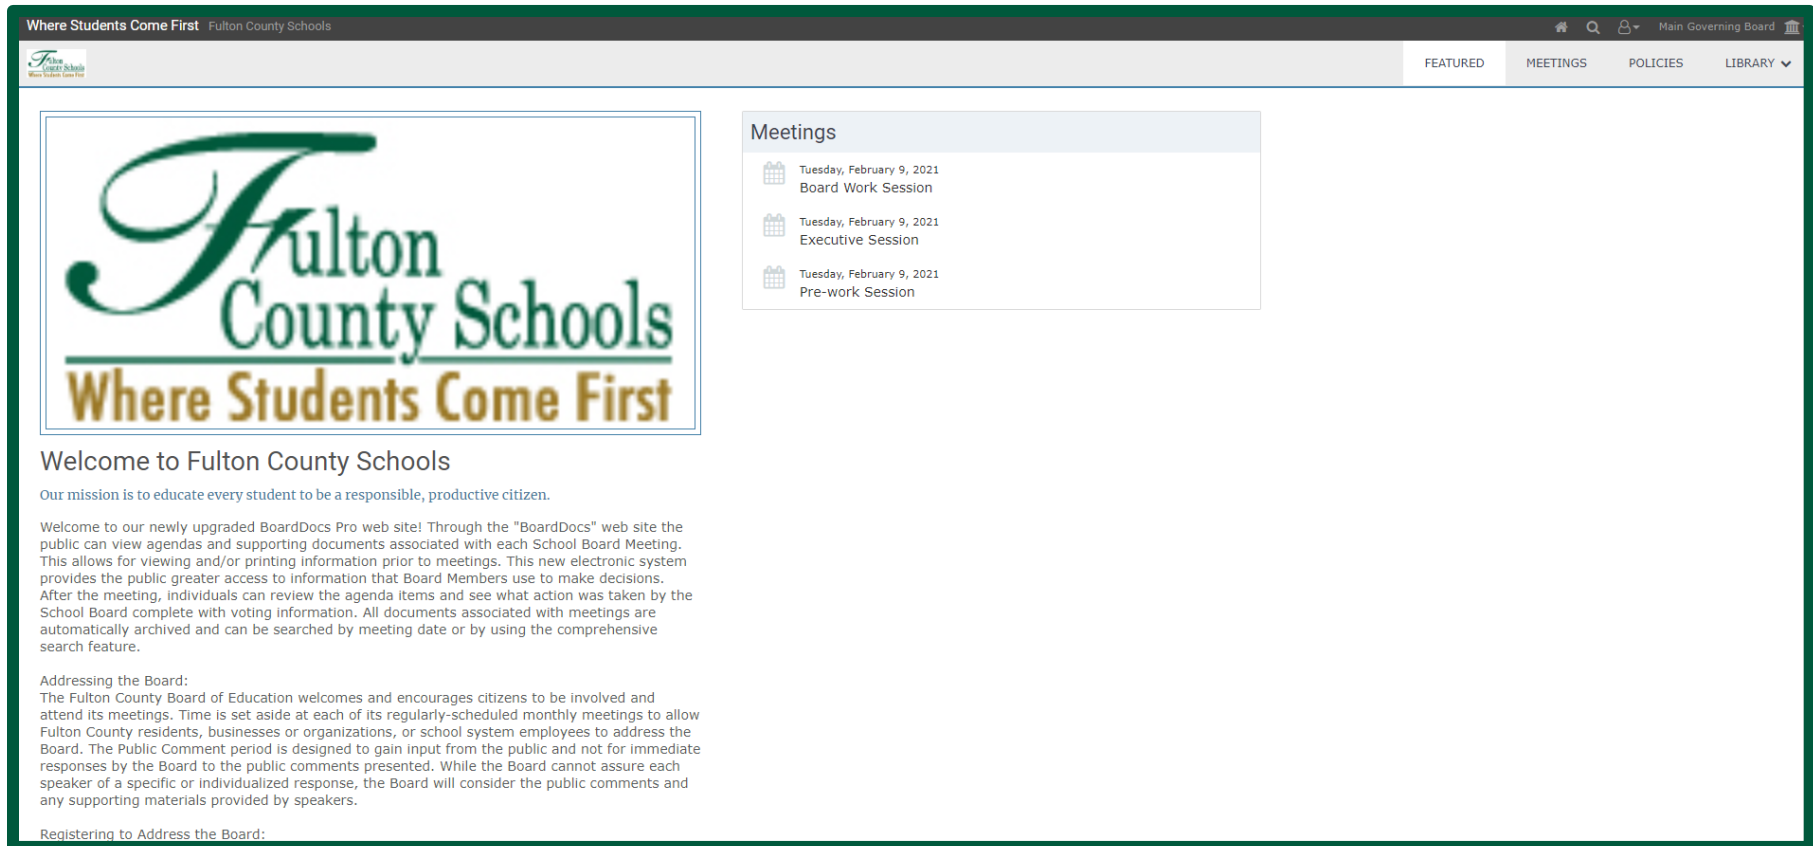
Where Students Come First Fulton County Schools

Main Governing Board

FEATURED MEETINGS POLICIES LIBRARY

Fulton County Schools
Where Students Come First

Welcome to Fulton County Schools

Our mission is to educate every student to be a responsible, productive citizen.

Welcome to our newly upgraded BoardDocs Pro web site! Through the "BoardDocs" web site the public can view agendas and supporting documents associated with each School Board Meeting. This allows for viewing and/or printing information prior to meetings. This new electronic system provides the public greater access to information that Board Members use to make decisions. After the meeting, individuals can review the agenda items and see what action was taken by the School Board complete with voting information. All documents associated with meetings are automatically archived and can be searched by meeting date or by using the comprehensive search feature.

Addressing the Board:
The Fulton County Board of Education welcomes and encourages citizens to be involved and attend its meetings. Time is set aside at each of its regularly-scheduled monthly meetings to allow Fulton County residents, businesses or organizations, or school system employees to address the Board. The Public Comment period is designed to gain input from the public and not for immediate responses by the Board to the public comments presented. While the Board cannot assure each speaker of a specific or individualized response, the Board will consider the public comments and any supporting materials provided by speakers.

Registering to Address the Board:

Meetings

Tuesday, February 9, 2021
Board Work Session

Tuesday, February 9, 2021
Executive Session

Tuesday, February 9, 2021
Pre-work Session